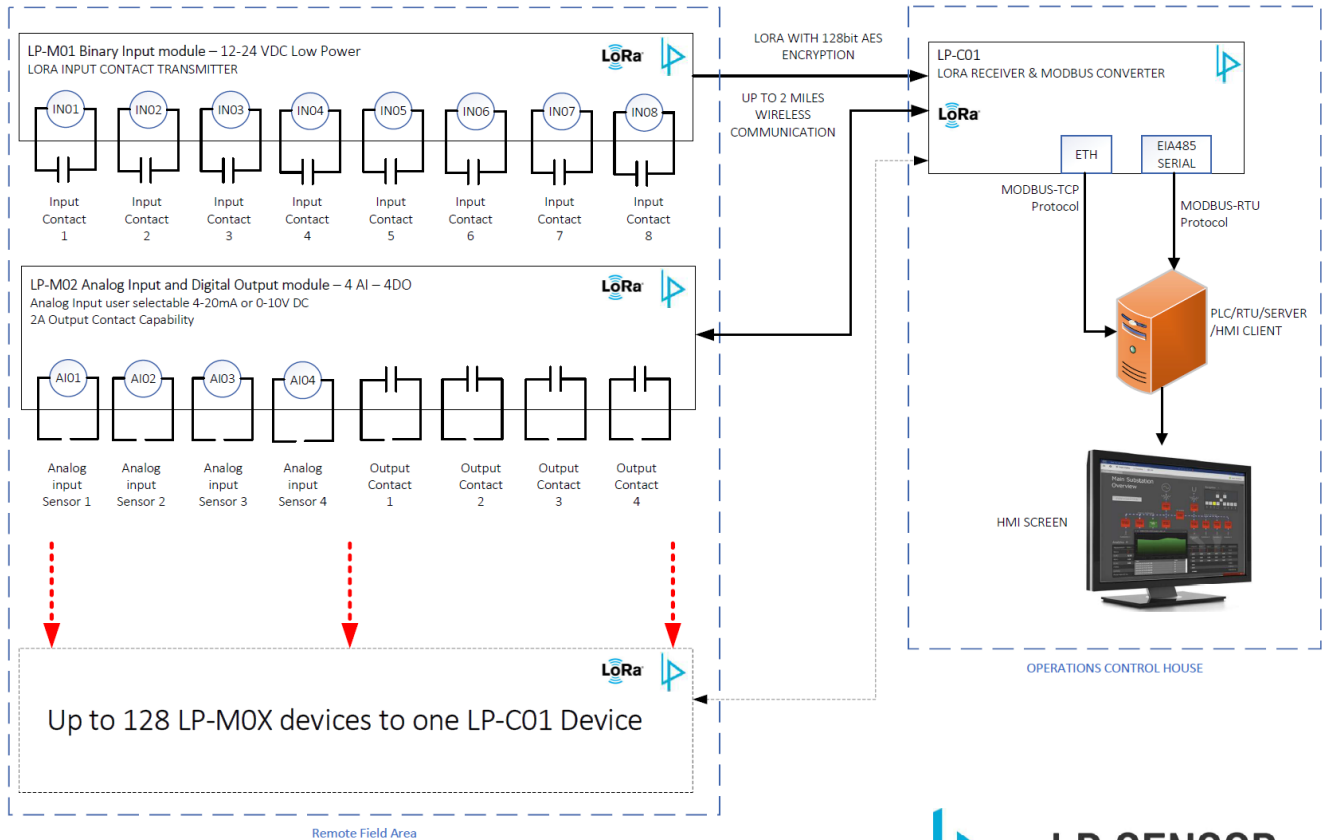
LP-M01 Binary Input module – 12-24 VDC Low Power
LORA INPUT CONTACT TRANSMITTER

LoRa

IN01 IN02 IN03 IN04 IN05 IN06 IN07 IN08

Input Contact 1
Input Contact 2
Input Contact 3
Input Contact 4
Input Contact 5
Input Contact 6
Input Contact 7
Input Contact 8

LORA WITH 128bit AES ENCRYPTION

UP TO 2 MILES WIRELESS COMMUNICATION

LP-C01
LORA RECEIVER & MODBUS CONVERTER

LoRa

ETH

EIA485 SERIAL

MODBUS-TCP Protocol

MODBUS-RTU Protocol

PLC/RTU/SERVER /HMI CLIENT

HMI SCREEN

LP-M02 Analog Input and Digital Output module – 4 AI – 4DO
Analog Input user selectable 4-20mA or 0-10V DC
2A Output Contact Capability

LoRa

AI01 AI02 AI03 AI04

Analog input Sensor 1
Analog input Sensor 2
Analog input Sensor 3
Analog input Sensor 4
Output Contact 1
Output Contact 2
Output Contact 3
Output Contact 4

LoRa

Up to 128 LP-M0X devices to one LP-C01 Device

OPERATIONS CONTROL HOUSE

Remote Field Area

LP SENSOR